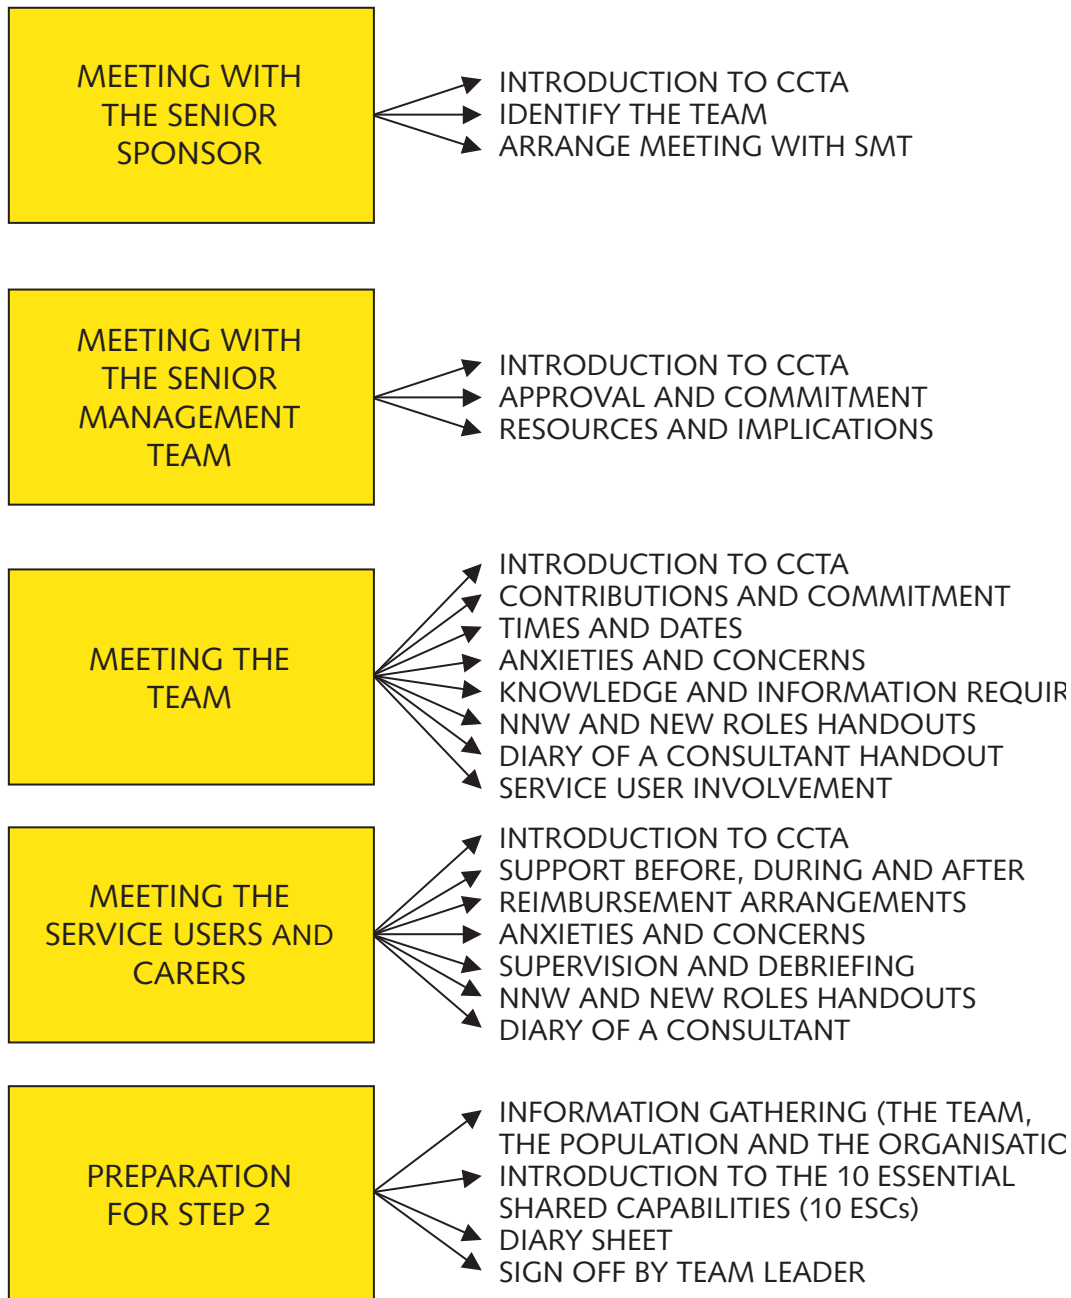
MEETING WITH THE SENIOR SPONSOR

INTRODUCTION TO CCTA
IDENTIFY THE TEAM
ARRANGE MEETING WITH SMT

MEETING WITH THE SENIOR MANAGEMENT TEAM

INTRODUCTION TO CCTA
APPROVAL AND COMMITMENT
RESOURCES AND IMPLICATIONS

MEETING THE TEAM

INTRODUCTION TO CCTA
CONTRIBUTIONS AND COMMITMENT
TIMES AND DATES
ANXIETIES AND CONCERNS
KNOWLEDGE AND INFORMATION REQUI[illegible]
NNW AND NEW ROLES HANDOUTS
DIARY OF A CONSULTANT HANDOUT
SERVICE USER INVOLVEMENT

MEETING THE SERVICE USERS AND CARERS

INTRODUCTION TO CCTA
SUPPORT BEFORE, DURING AND AFTER
REIMBURSEMENT ARRANGEMENTS
ANXIETIES AND CONCERNS
SUPERVISION AND DEBRIEFING
NNW AND NEW ROLES HANDOUTS
DIARY OF A CONSULTANT

PREPARATION FOR STEP 2

INFORMATION GATHERING (THE TEAM, THE POPULATION AND THE ORGANISATI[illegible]
INTRODUCTION TO THE 10 ESSENTIAL SHARED CAPABILITIES (10 ESCs)
DIARY SHEET
SIGN OFF BY TEAM LEADER